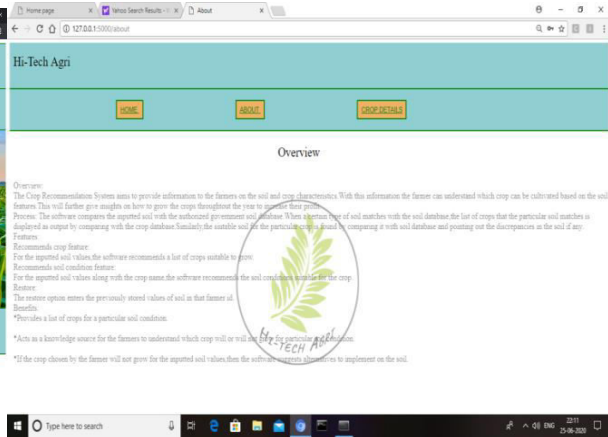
Home page | Yahoo Search Results - | About

127.0.0.1:5000/about

Hi-Tech Agri

HOME | ABOUT | CROP DETAILS

Overview

Overview:
The Crop Recommendation System aims to provide information to the farmers on the soil and crop characteristics.With this information the farmer can understand which crop can be cultivated based on the soil features.This will further give insights on how to grow the crops throughout the year to increase their profit.
Process: The software compares the inputted soil with the authorized government soil database.When a certain type of soil matches with the soil database,the list of crops that the particular soil matches is displayed as output by comparing with the crop database.Similarly,the suitable soil for the particular crop is found by comparing it with soil database and pointing out the discrepancies in the soil if any.
Features:
Recommends crop feature:
For the inputted soil values,the software recommends a list of crops suitable to grow.
Recommends soil condition feature:
For the inputted soil values along with the crop name,the software recommends the soil condition suitable for the crop.
Restore:
The restore option restores the previously stored values of soil in that farmer id.
Benefits:
*Provides a list of crops for a particular soil condition.

*Acts as a knowledge source for the farmers to understand which crop will or will not grow for particular soil condition.

*If the crop chosen by the farmer will not grow for the inputted soil values,then the software suggests alternatives to implement on the soil.

HI-TECH AGRI

Type here to search

ENG 22:11 25-06-2020